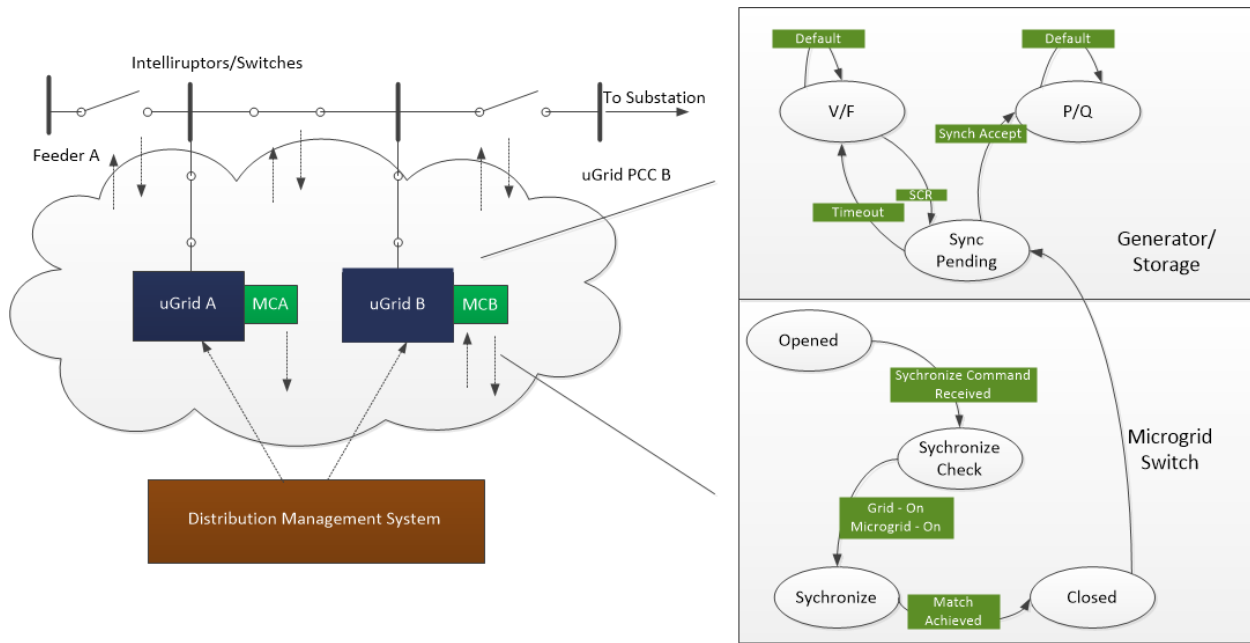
Intelliruptors/Switches

To Substation

Feeder A

uGrid PCC B

uGrid A

MCA

uGrid B

MCB

Distribution Management System

Default

Default

V/F

P/Q

Synch Accept

SCR

Timeout

Sync Pending

Generator/ Storage

Opened

Sychronize Command Received

Sychronize Check

Microgrid Switch

Grid - On Microgrid - On

Sychronize

Match Achieved

Closed